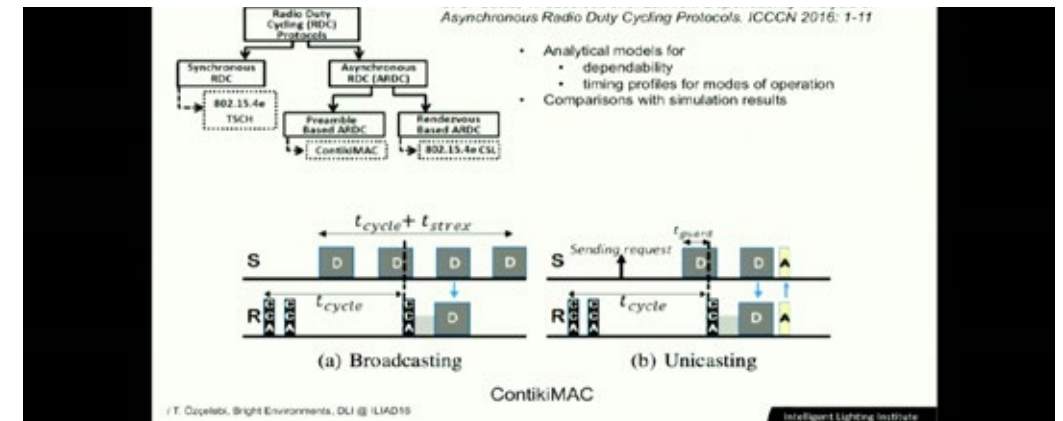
Asynchronous Radio Duty Cycling Protocols. ICCCN 2016: 1-11

Radio Duty Cycling (RDC) Protocols

Synchronous RDC

802.15.4e TSCH

Asynchronous RDC (ARDC)

Preamble Based ARDC

ContikiMAC

Rendezvous Based ARDC

802.15.4e CSL

- Analytical models for
  - dependability
  - timing profiles for modes of operation
- Comparisons with simulation results

$t_{cycle} + t_{strex}$

S

D D D D

R

CCA CCA

$t_{cycle}$

CCA

D

(a) Broadcasting

S

Sending request

$t_{guard}$

D D A

R

CCA CCA

$t_{cycle}$

CCA

D A

(b) Unicasting

ContikiMAC

/ T. Özçelebi, Bright Environments, DLI @ ILIAD16

Intelligent Lighting Institute